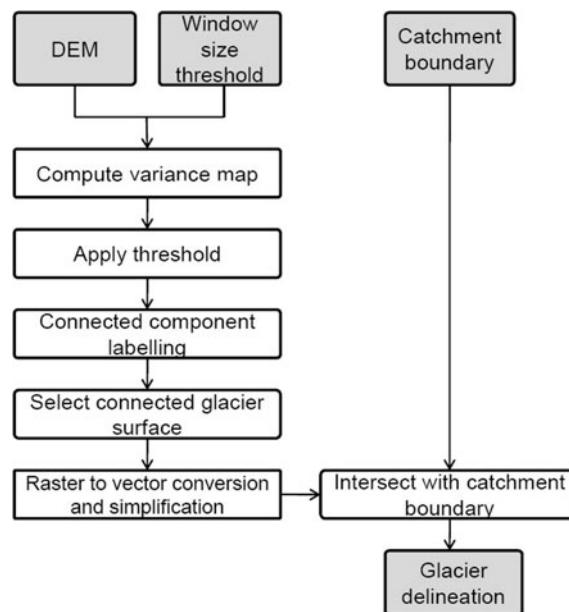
DEM

Window size threshold

Catchment boundary

Compute variance map

Apply threshold

Connected component labelling

Select connected glacier surface

Raster to vector conversion and simplification

Intersect with catchment boundary

Glacier delineation